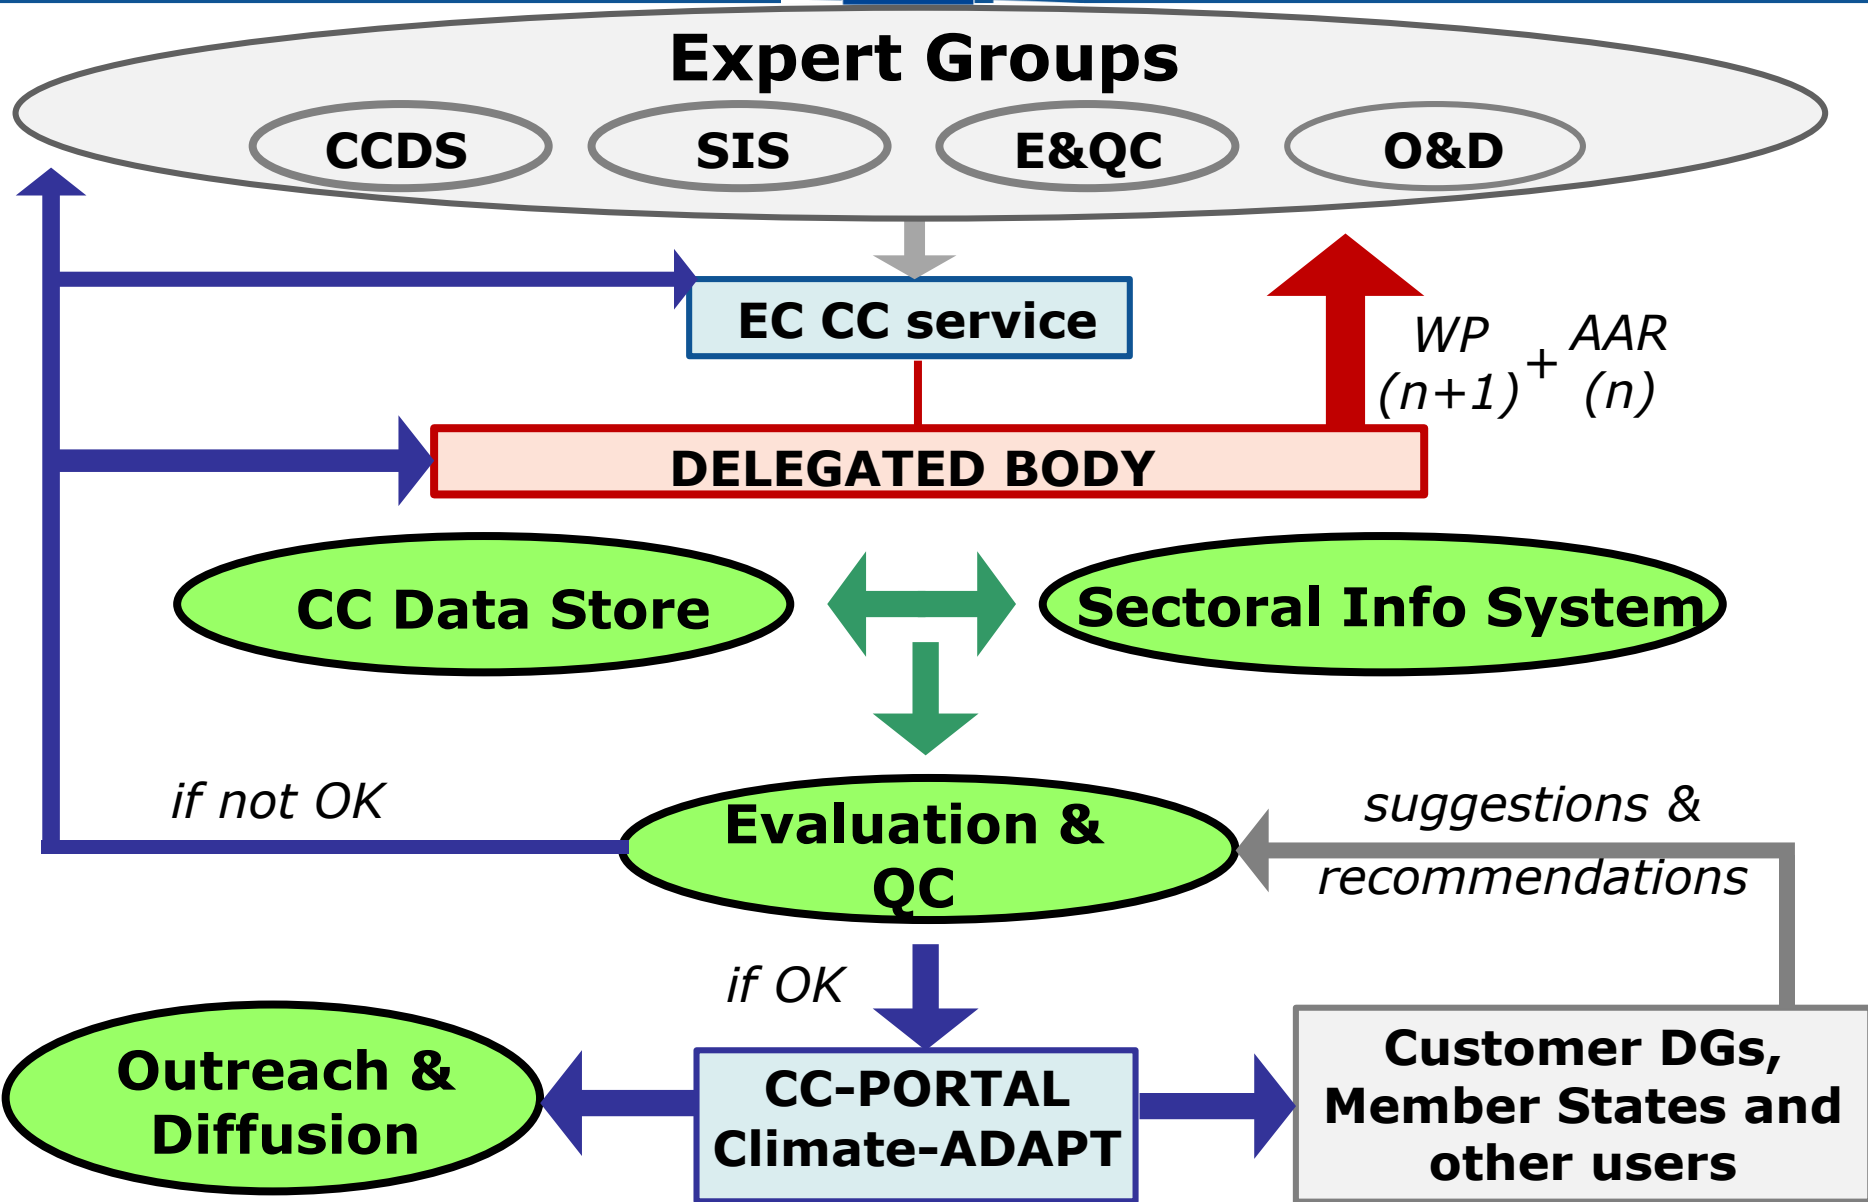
Expert Groups

CCDS

SIS

E&QC

O&D

EC CC service

WP (n+1) + AAR (n)

DELEGATED BODY

CC Data Store

Sectoral Info System

if not OK

Evaluation & QC

suggestions & recommendations

if OK

Outreach & Diffusion

CC-PORTAL Climate-ADAPT

Customer DGs, Member States and other users